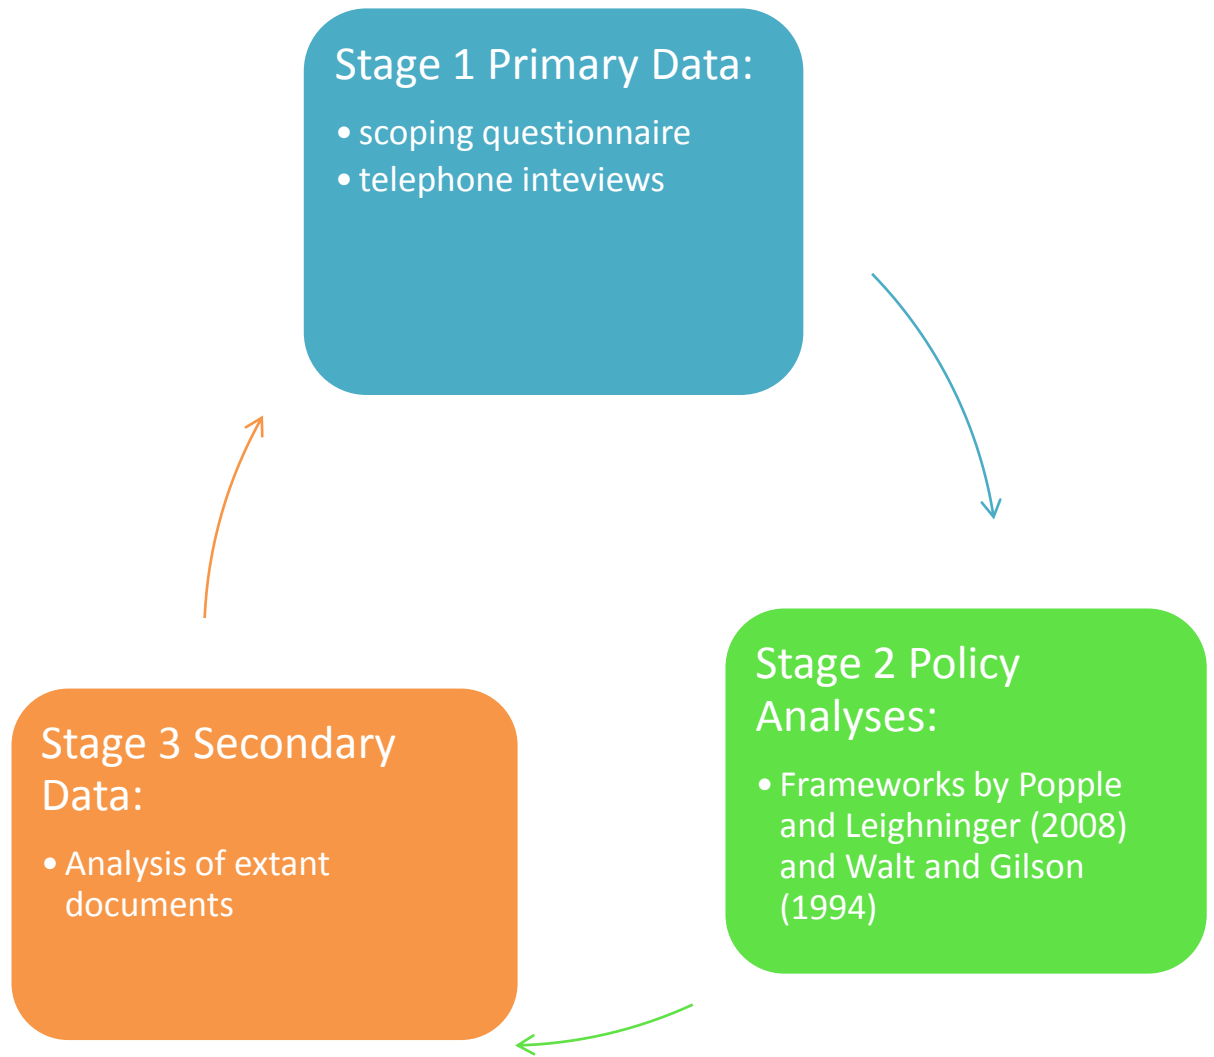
Stage 1 Primary Data:

- scoping questionnaire
- telephone inteviews

Stage 2 Policy Analyses:

- Frameworks by Popple and Leighninger (2008) and Walt and Gilson (1994)

Stage 3 Secondary Data:

- Analysis of extant documents